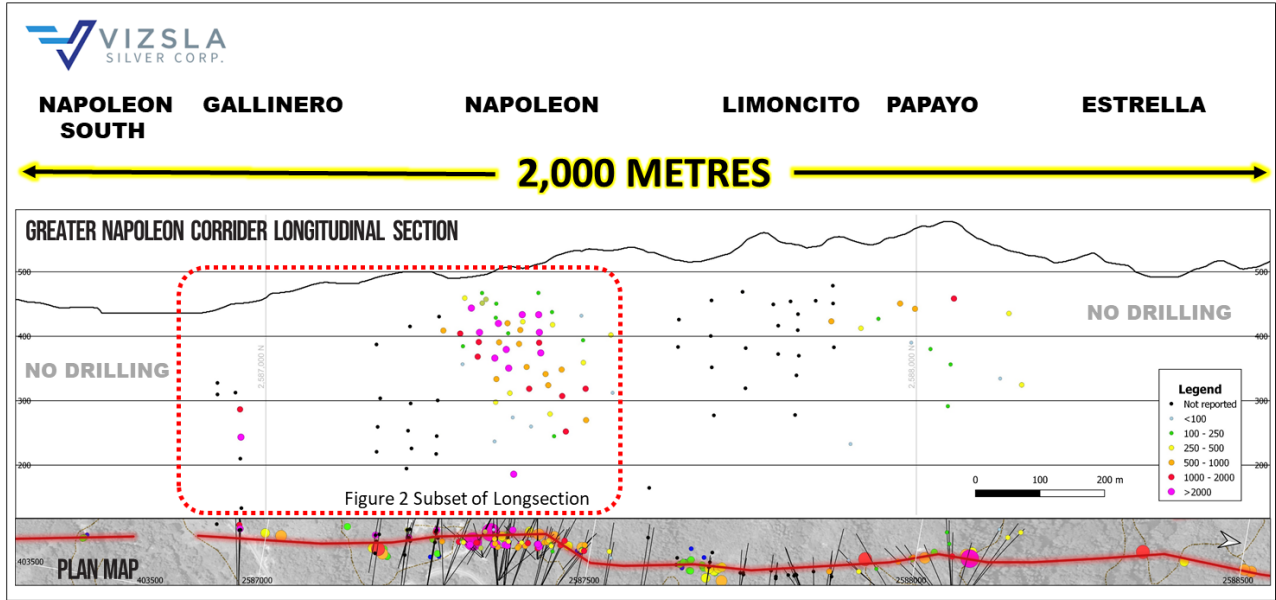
VIZSLA
SILVER CORP.

NAPOLEON SOUTH

GALLINERO

NAPOLEON

LIMONCITO

PAPAYO

ESTRELLA

2,000 METRES

GREATER NAPOLEON CORRIDER LONGITUDINAL SECTION

500
400
300
200

500
400
300
200

NO DRILLING

NO DRILLING

2,587,000 N

2,588,000 N

Figure 2 Subset of Longsection

0
100
200 m

Legend
Not reported
<100
100 - 250
250 - 500
500 - 1000
1000 - 2000
>2000

PLAN MAP

403500

403500

2587000

2587500

2588000

2588500